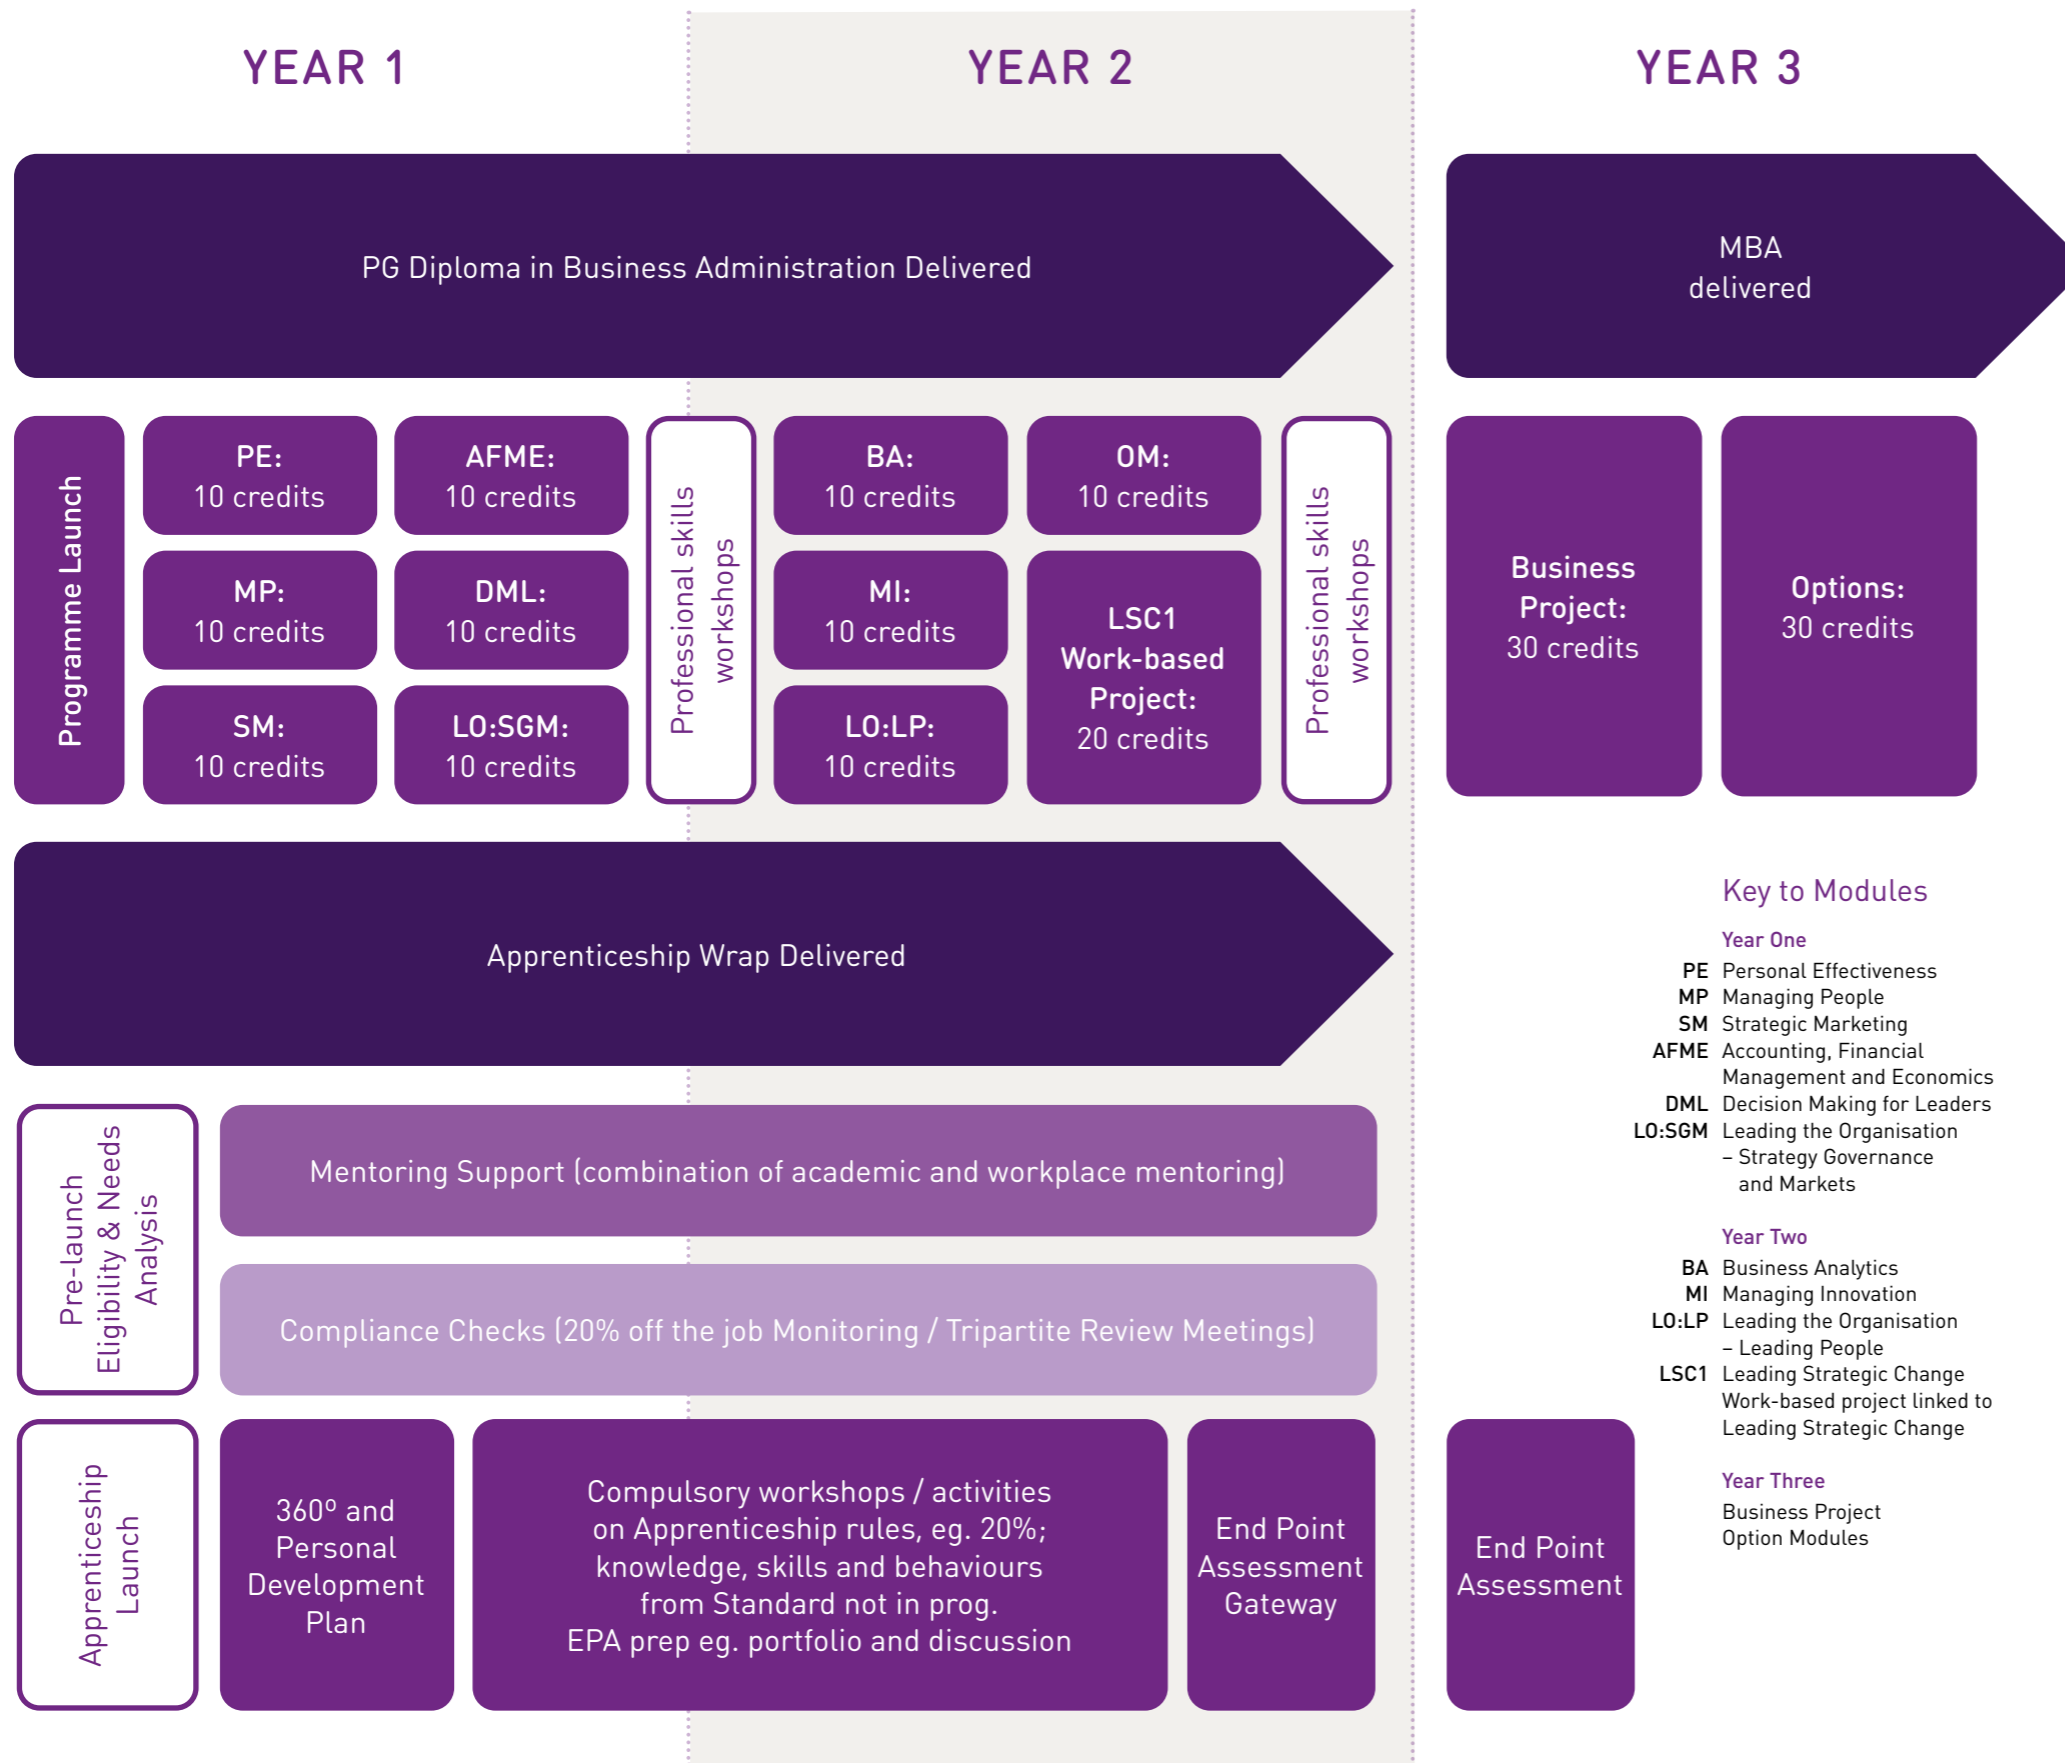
YEAR 1

YEAR 2

YEAR 3

PG Diploma in Business Administration Delivered

MBA delivered

Programme Launch

PE: 10 credits

AFME: 10 credits

MP: 10 credits

DML: 10 credits

SM: 10 credits

LO:SGM: 10 credits

Professional skills workshops

BA: 10 credits

OM: 10 credits

MI: 10 credits

LSC1 Work-based Project: 20 credits

LO:LP: 10 credits

Professional skills workshops

Business Project: 30 credits

Options: 30 credits

Apprenticeship Wrap Delivered

Key to Modules

Year One
PE Personal Effectiveness
MP Managing People
SM Strategic Marketing
AFME Accounting, Financial Management and Economics
DML Decision Making for Leaders
LO:SGM Leading the Organisation – Strategy Governance and Markets

Year Two
BA Business Analytics
MI Managing Innovation
LO:LP Leading the Organisation – Leading People
LSC1 Leading Strategic Change Work-based project linked to Leading Strategic Change

Year Three
Business Project
Option Modules

Pre-launch Eligibility & Needs Analysis

Mentoring Support (combination of academic and workplace mentoring)

Compliance Checks (20% off the job Monitoring / Tripartite Review Meetings)

Apprenticeship Launch

360º and Personal Development Plan

Compulsory workshops / activities on Apprenticeship rules, eg. 20%; knowledge, skills and behaviours from Standard not in prog. EPA prep eg. portfolio and discussion

End Point Assessment Gateway

End Point Assessment